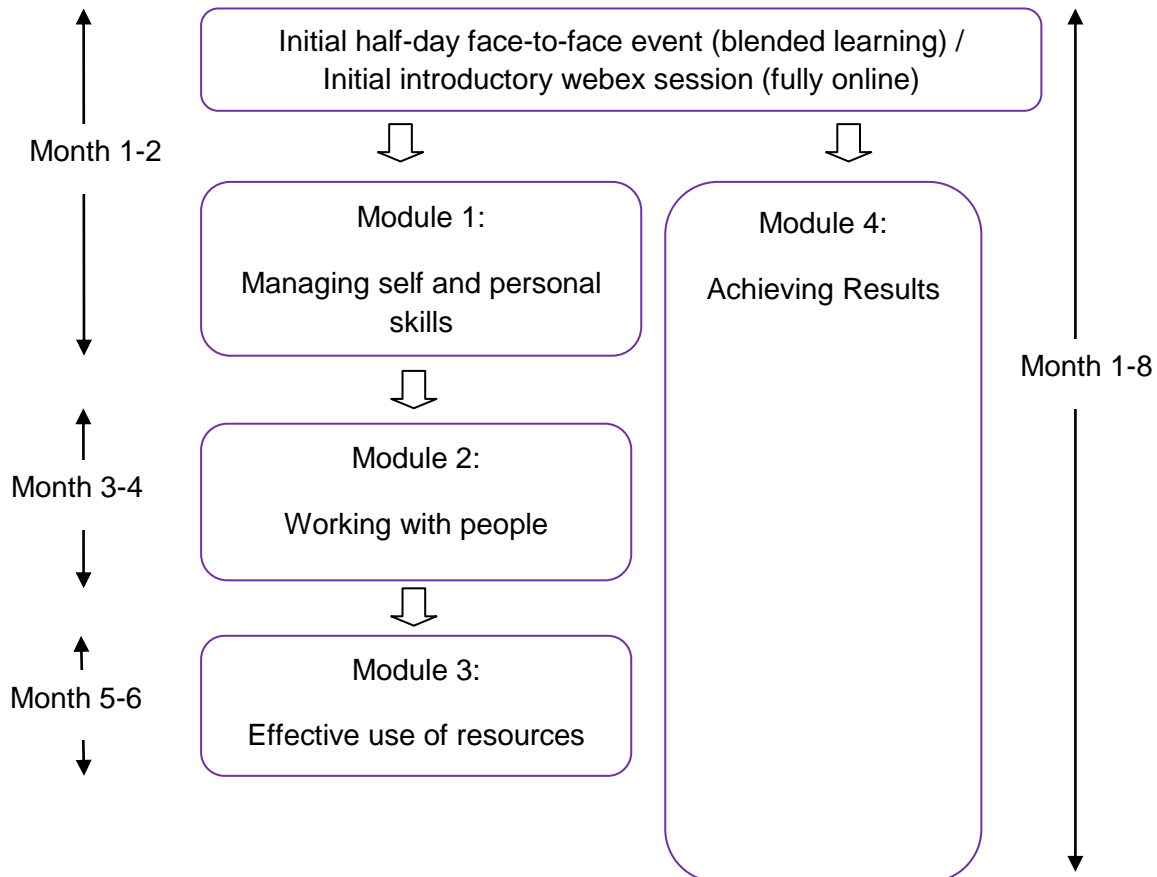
Initial half-day face-to-face event (blended learning) / Initial introductory webex session (fully online)

Month 1-2

Module 1:

Managing self and personal skills

Module 4:

Achieving Results

Month 1-8

Month 3-4

Module 2:

Working with people

Month 5-6

Module 3:

Effective use of resources